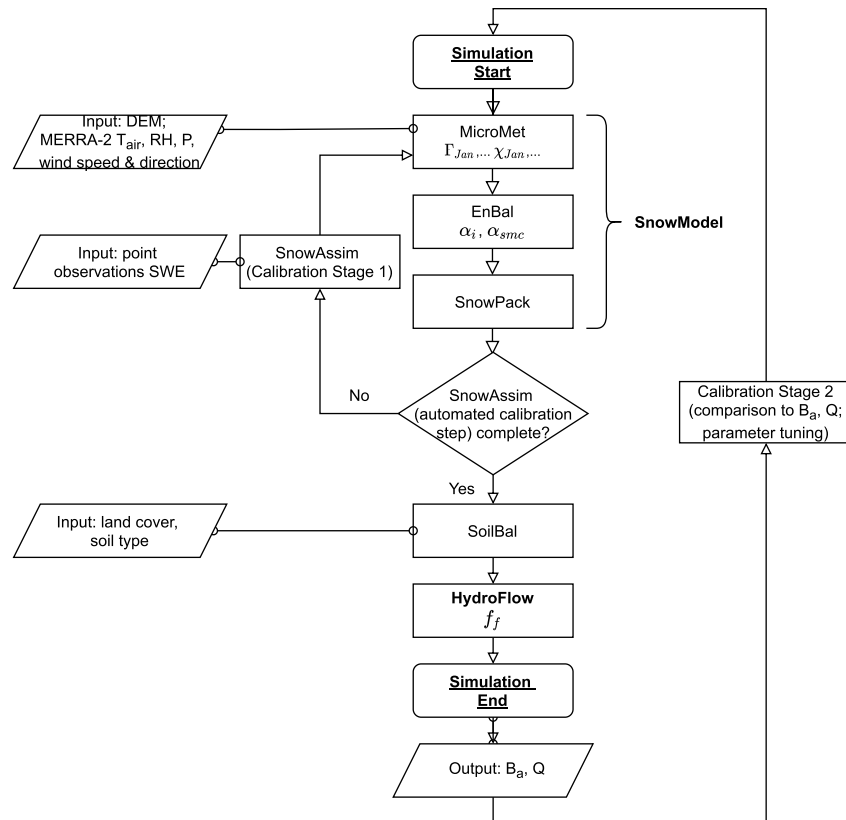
Simulation Start

Input: DEM; MERRA-2 T$_{air}$, RH, P, wind speed & direction

MicroMet
$\Gamma_{Jan},...\ \chi_{Jan},...$

EnBal
$\alpha_i$, $\alpha_{smc}$

SnowModel

Input: point observations SWE

SnowAssim (Calibration Stage 1)

SnowPack

No

SnowAssim (automated calibration step) complete?

Calibration Stage 2 (comparison to B$_a$, Q; parameter tuning)

Yes

Input: land cover, soil type

SoilBal

HydroFlow
$f_f$

Simulation End

Output: B$_a$, Q